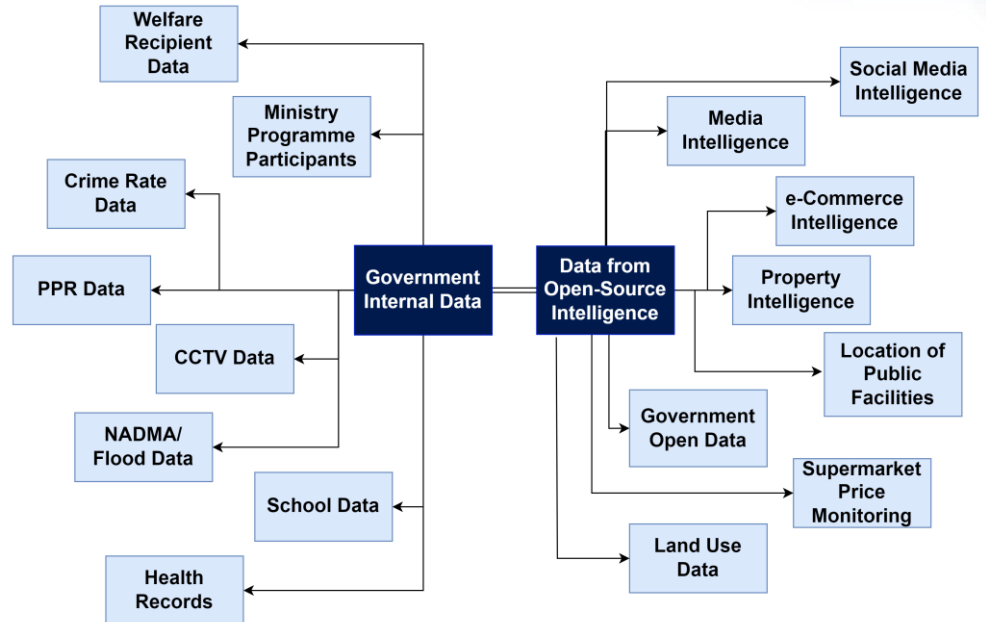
Welfare Recipient Data

Ministry Programme Participants

Crime Rate Data

PPR Data

CCTV Data

NADMA/ Flood Data

School Data

Health Records

Government Internal Data

Data from Open-Source Intelligence

Social Media Intelligence

Media Intelligence

e-Commerce Intelligence

Property Intelligence

Location of Public Facilities

Government Open Data

Supermarket Price Monitoring

Land Use Data